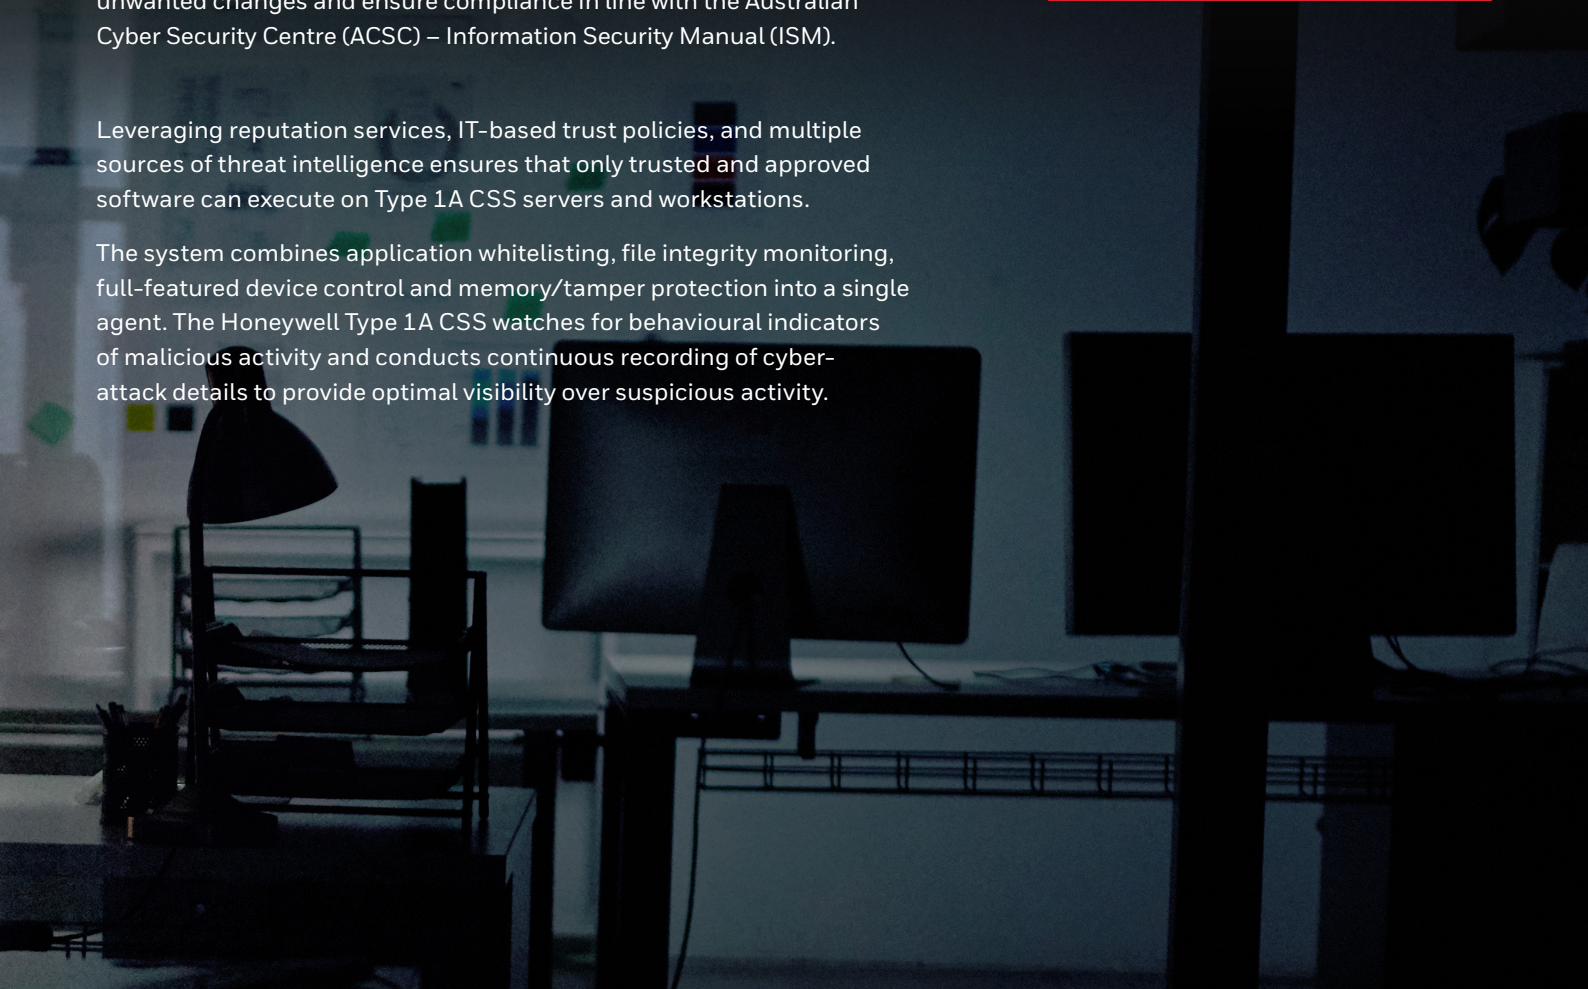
unwanted changes and ensure compliance in line with the Australian Cyber Security Centre (ACSC) – Information Security Manual (ISM).

Leveraging reputation services, IT-based trust policies, and multiple sources of threat intelligence ensures that only trusted and approved software can execute on Type 1A CSS servers and workstations.

The system combines application whitelisting, file integrity monitoring, full-featured device control and memory/tamper protection into a single agent. The Honeywell Type 1A CSS watches for behavioural indicators of malicious activity and conducts continuous recording of cyber-attack details to provide optimal visibility over suspicious activity.